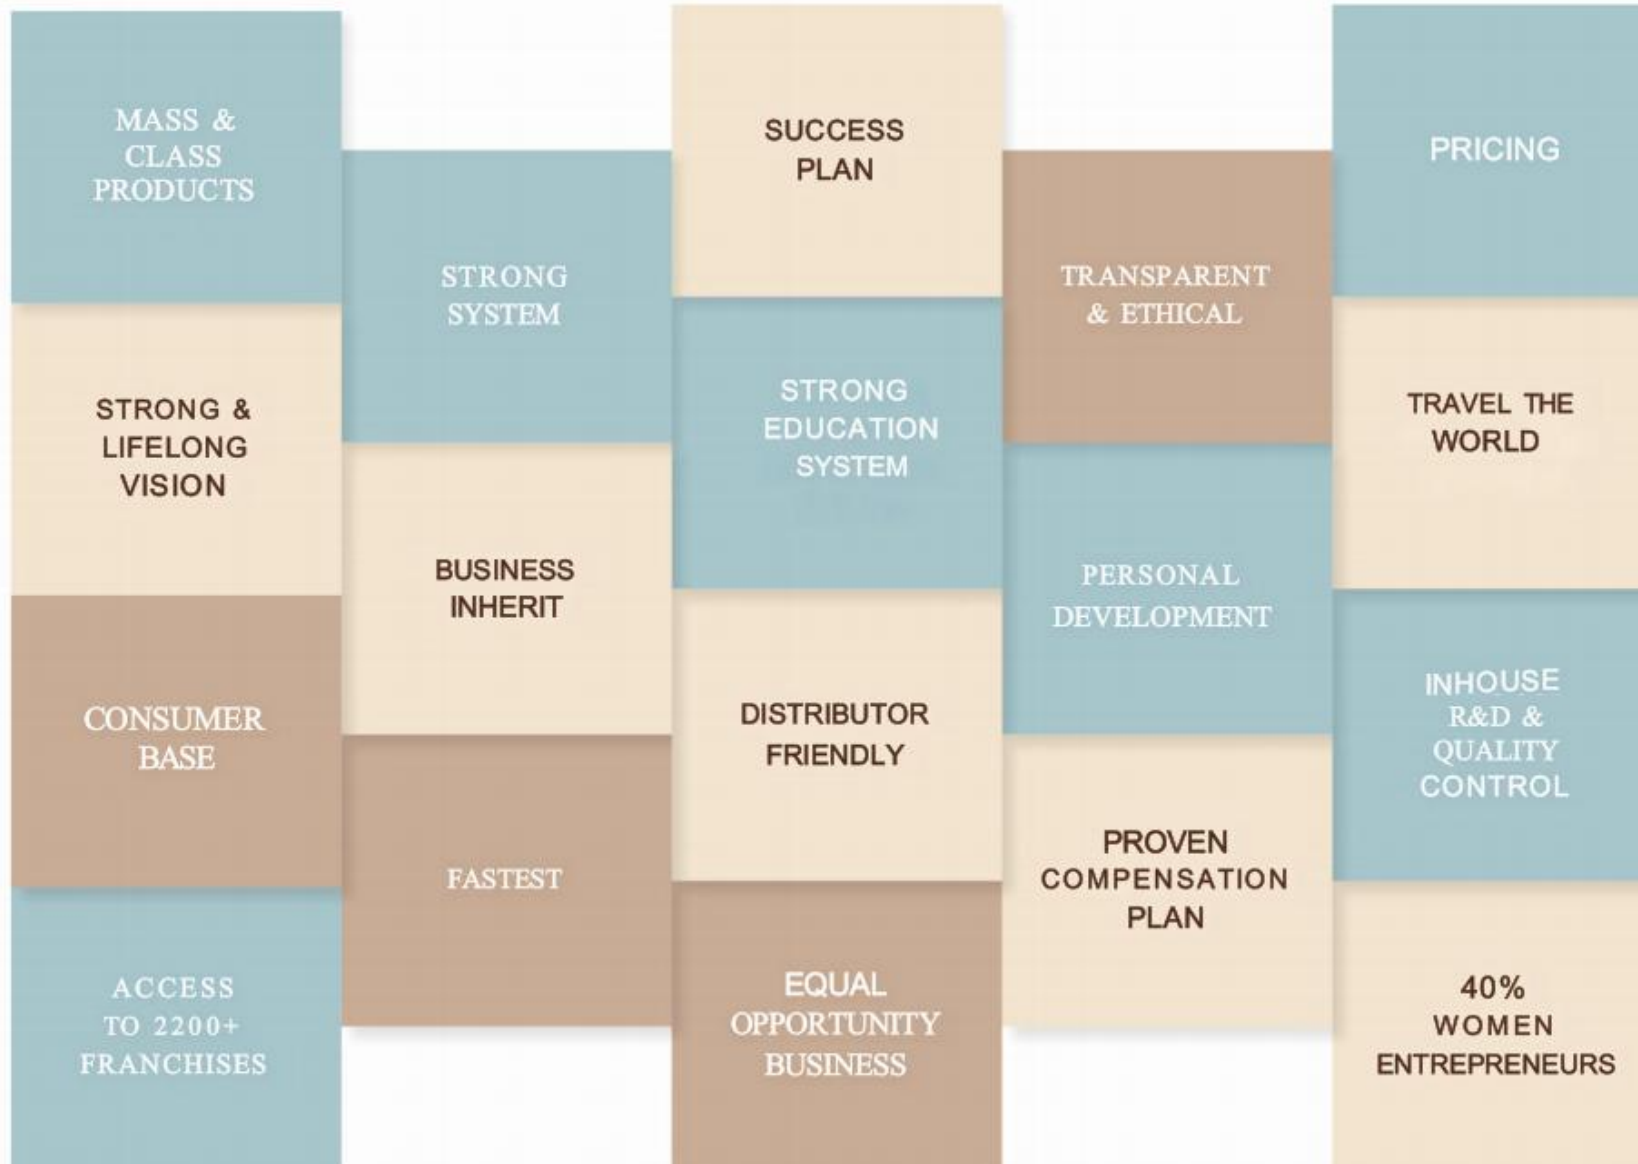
MASS & CLASS PRODUCTS

STRONG & LIFELONG VISION

CONSUMER BASE

ACCESS TO 2200+ FRANCHISES

STRONG SYSTEM

BUSINESS INHERIT

FASTEST

SUCCESS PLAN

STRONG EDUCATION SYSTEM

DISTRIBUTOR FRIENDLY

EQUAL OPPORTUNITY BUSINESS

TRANSPARENT & ETHICAL

PERSONAL DEVELOPMENT

PROVEN COMPENSATION PLAN

PRICING

TRAVEL THE WORLD

INHOUSE R&D & QUALITY CONTROL

40% WOMEN ENTREPRENEURS